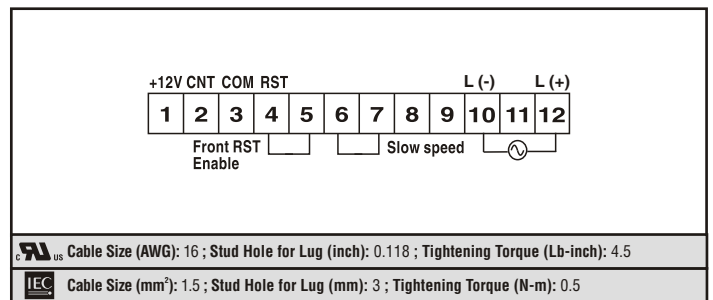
+12V CNT COM RST

L (-)

L (+)

| 1 | 2 | 3 | 4 | 5 | 6 | 7 | 8 | 9 | 10 | 11 | 12 |
|---|---|---|---|---|---|---|---|---|---|---|---|

Front RST Enable

Slow speed

c UL us Cable Size (AWG): 16 ; Stud Hole for Lug (inch): 0.118 ; Tightening Torque (Lb-inch): 4.5

IEC Cable Size (mm$^2$): 1.5 ; Stud Hole for Lug (mm): 3 ; Tightening Torque (N-m): 0.5